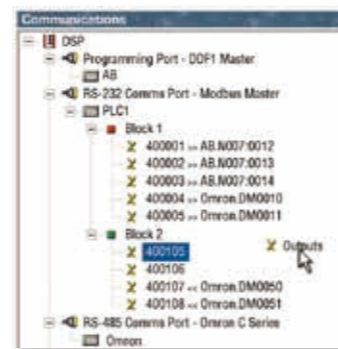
Communications
DSP
Programming Port - DDF1 Master
AB
RS-232 Comms Port - Modbus Master
PLC1
Block 1
400001 >> AB.N007:0012
400002 >> AB.N007:0013
400003 >> AB.N007:0014
400004 >> Omron.DM0010
400005 >> Omron.DM0011
Block 2
400105
400106
400107 << Omron.DM0050
400108 << Omron.DM0051
Outputs
RS-485 Comms Port - Omron C Series
Omron